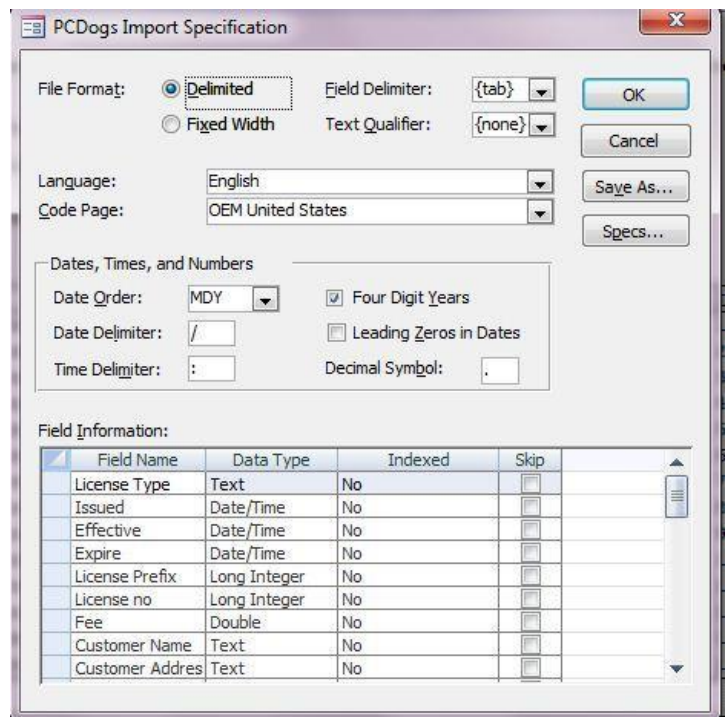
PCDogs Import Specification

File Format: Delimited
Fixed Width

Field Delimiter: {tab}
Text Qualifier: {none}

OK
Cancel
Save As...
Specs...

Language: English
Code Page: OEM United States

Dates, Times, and Numbers
Date Order: MDY
Date Delimiter: /
Time Delimiter: :
Four Digit Years
Leading Zeros in Dates
Decimal Symbol: .

Field Information:

| Field Name | Data Type | Indexed | Skip |
|---|---|---|---|
| License Type | Text | No | |
| Issued | Date/Time | No | |
| Effective | Date/Time | No | |
| Expire | Date/Time | No | |
| License Prefix | Long Integer | No | |
| License no | Long Integer | No | |
| Fee | Double | No | |
| Customer Name | Text | No | |
| Customer Addres | Text | No | |